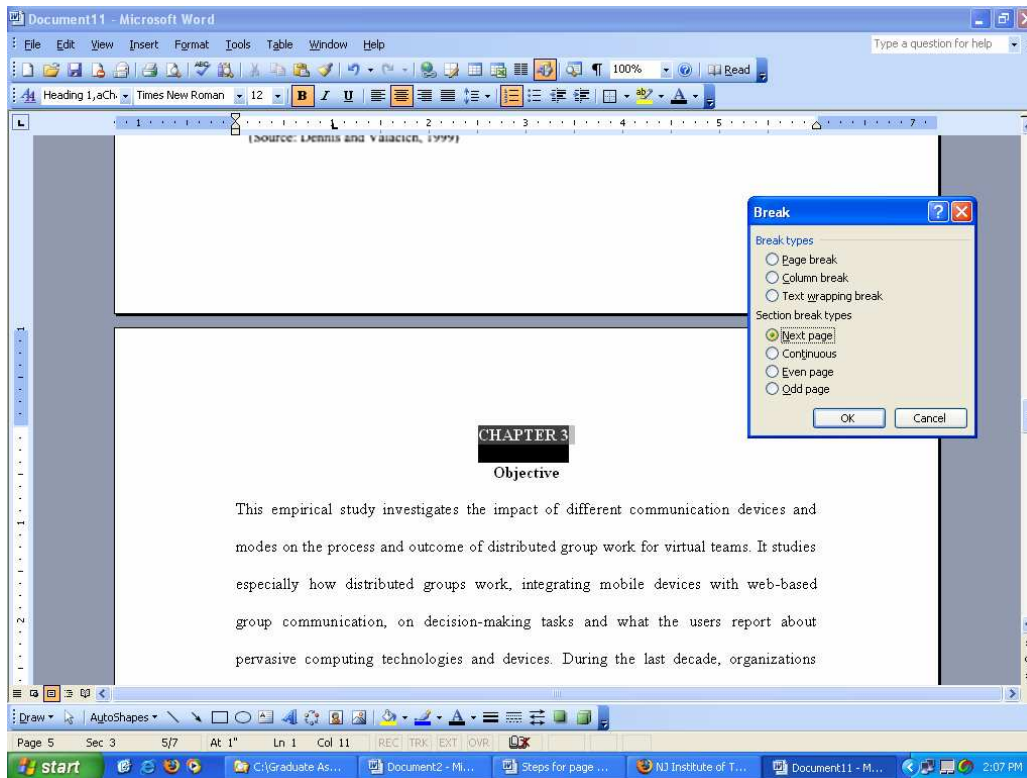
Document11 - Microsoft Word

File Edit View Insert Format Tools Table Window Help

Type a question for help

100% Read

Heading 1,aCh Times New Roman 12 B I U

1 2 3 4 5 7

(Source: Dennis and Valacich, 1999)

Break

Break types

Page break

Column break

Text wrapping break

Section break types

Next page

Continuous

Even page

Odd page

OK Cancel

CHAPTER 3

Objective

This empirical study investigates the impact of different communication devices and modes on the process and outcome of distributed group work for virtual teams. It studies especially how distributed groups work, integrating mobile devices with web-based group communication, on decision-making tasks and what the users report about pervasive computing technologies and devices. During the last decade, organizations

Draw AutoShapes

Page 5 Sec 3 5/7 At 1" Ln 1 Col 11 REC TRK EXT OVR

start C:\Graduate As... Document2 - Mi... Steps for page ... NJ Institute of T... Document11 - M... 2:07 PM